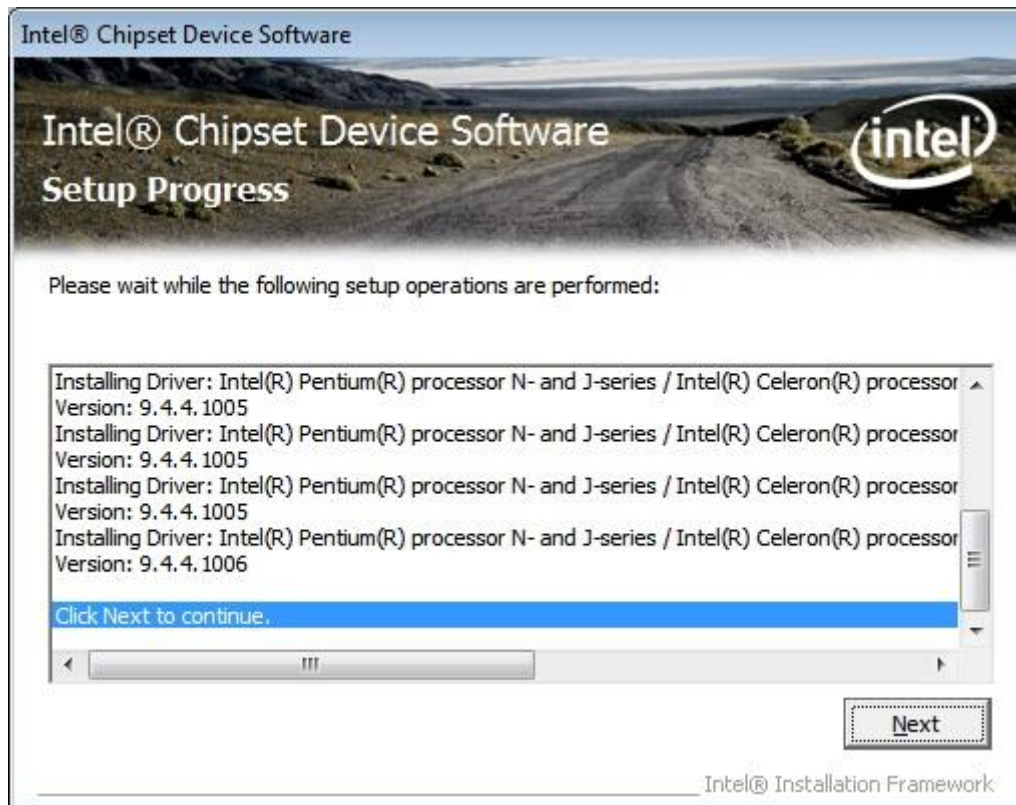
Intel® Chipset Device Software

Intel® Chipset Device Software
Setup Progress

intel

Please wait while the following setup operations are performed:

Installing Driver: Intel(R) Pentium(R) processor N- and J-series / Intel(R) Celeron(R) processor
Version: 9.4.4.1005
Installing Driver: Intel(R) Pentium(R) processor N- and J-series / Intel(R) Celeron(R) processor
Version: 9.4.4.1005
Installing Driver: Intel(R) Pentium(R) processor N- and J-series / Intel(R) Celeron(R) processor
Version: 9.4.4.1005
Installing Driver: Intel(R) Pentium(R) processor N- and J-series / Intel(R) Celeron(R) processor
Version: 9.4.4.1006

Click Next to continue.

Next

Intel® Installation Framework